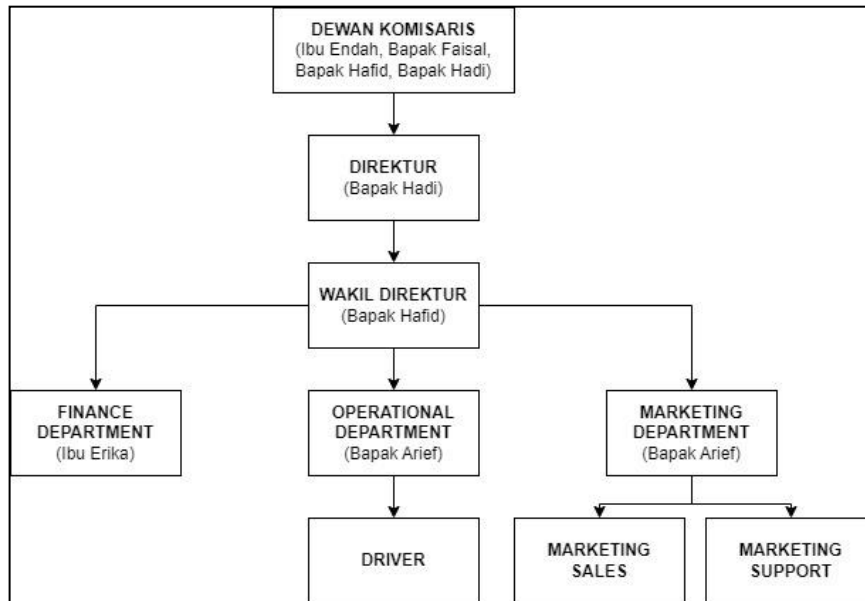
DEWAN KOMISARIS
(Ibu Endah, Bapak Faisal, Bapak Hafid, Bapak Hadi)

DIREKTUR
(Bapak Hadi)

WAKIL DIREKTUR
(Bapak Hafid)

FINANCE DEPARTMENT
(Ibu Erika)

OPERATIONAL DEPARTMENT
(Bapak Arief)

MARKETING DEPARTMENT
(Bapak Arief)

DRIVER

MARKETING SALES

MARKETING SUPPORT